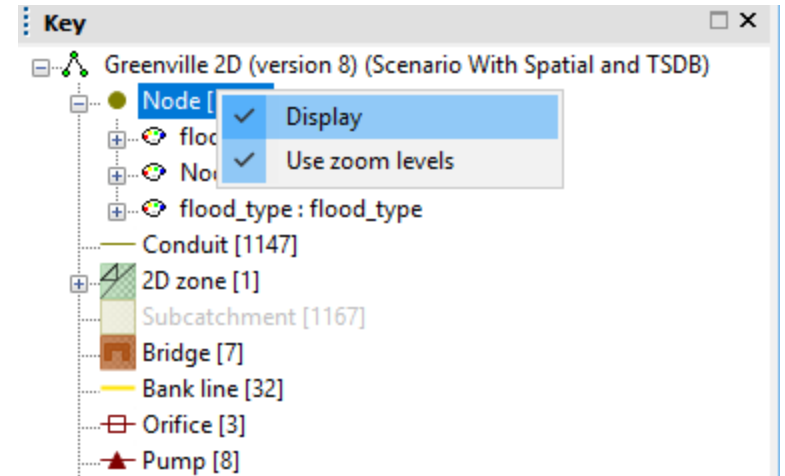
Key

Greenville 2D (version 8) (Scenario With Spatial and TSDB)

Node [

floo

Nod

flood_type : flood_type

Display

Use zoom levels

Conduit [1147]

2D zone [1]

Subcatchment [1167]

Bridge [7]

Bank line [32]

Orifice [3]

Pump [8]